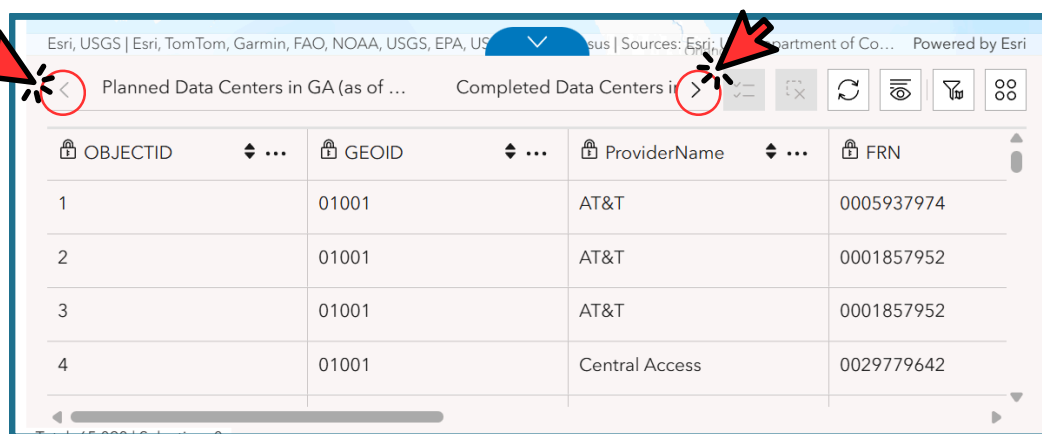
Esri, USGS | Esri, TomTom, Garmin, FAO, NOAA, USGS, EPA, US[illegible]sus | Sources: Esri, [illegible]partment of Co... Powered by Esri

Planned Data Centers in GA (as of ... Completed Data Centers i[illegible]

| OBJECTID | GEOID | ProviderName | FRN |
|---|---|---|---|
| 1 | 01001 | AT&T | 0005937974 |
| 2 | 01001 | AT&T | 0001857952 |
| 3 | 01001 | AT&T | 0001857952 |
| 4 | 01001 | Central Access | 0029779642 |

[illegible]